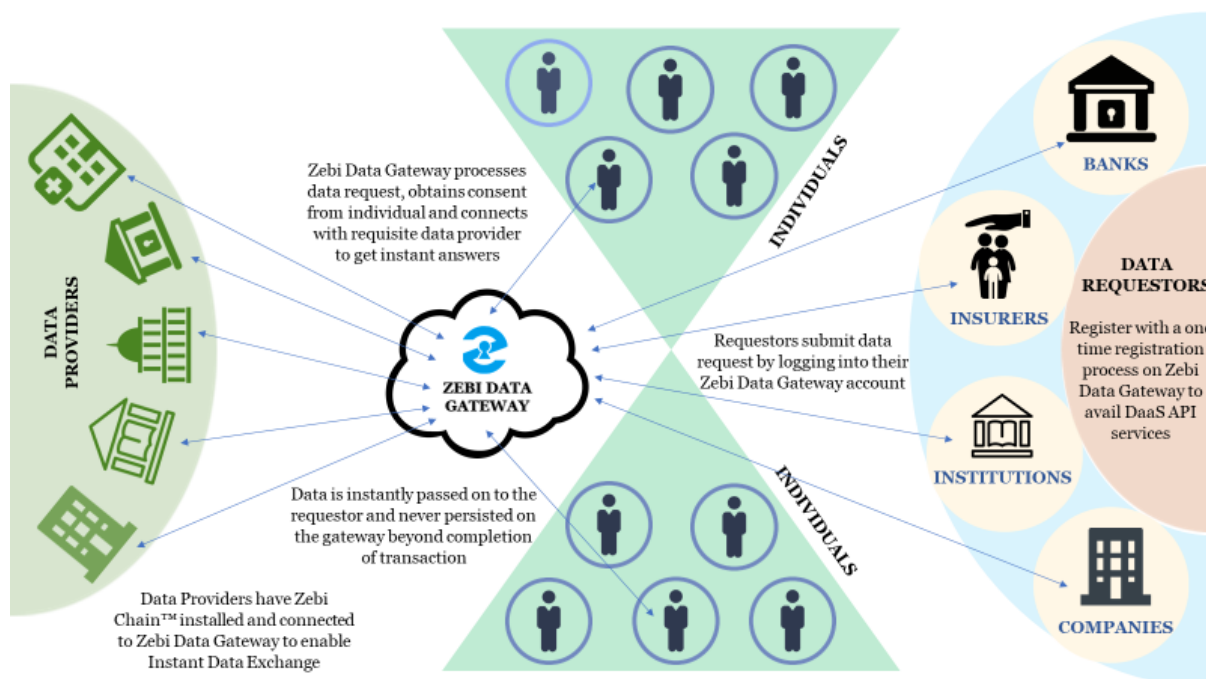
DATA PROVIDERS

Zebi Data Gateway processes data request, obtains consent from individual and connects with requisite data provider to get instant answers

INDIVIDUALS

ZEBI DATA GATEWAY

Requestors submit data request by logging into their Zebi Data Gateway account

Data is instantly passed on to the requestor and never persisted on the gateway beyond completion of transaction

INDIVIDUALS

Data Providers have Zebi Chain™ installed and connected to Zebi Data Gateway to enable Instant Data Exchange

BANKS

INSURERS

DATA REQUESTORS

Register with a one time registration process on Zebi Data Gateway to avail DaaS API services

INSTITUTIONS

COMPANIES